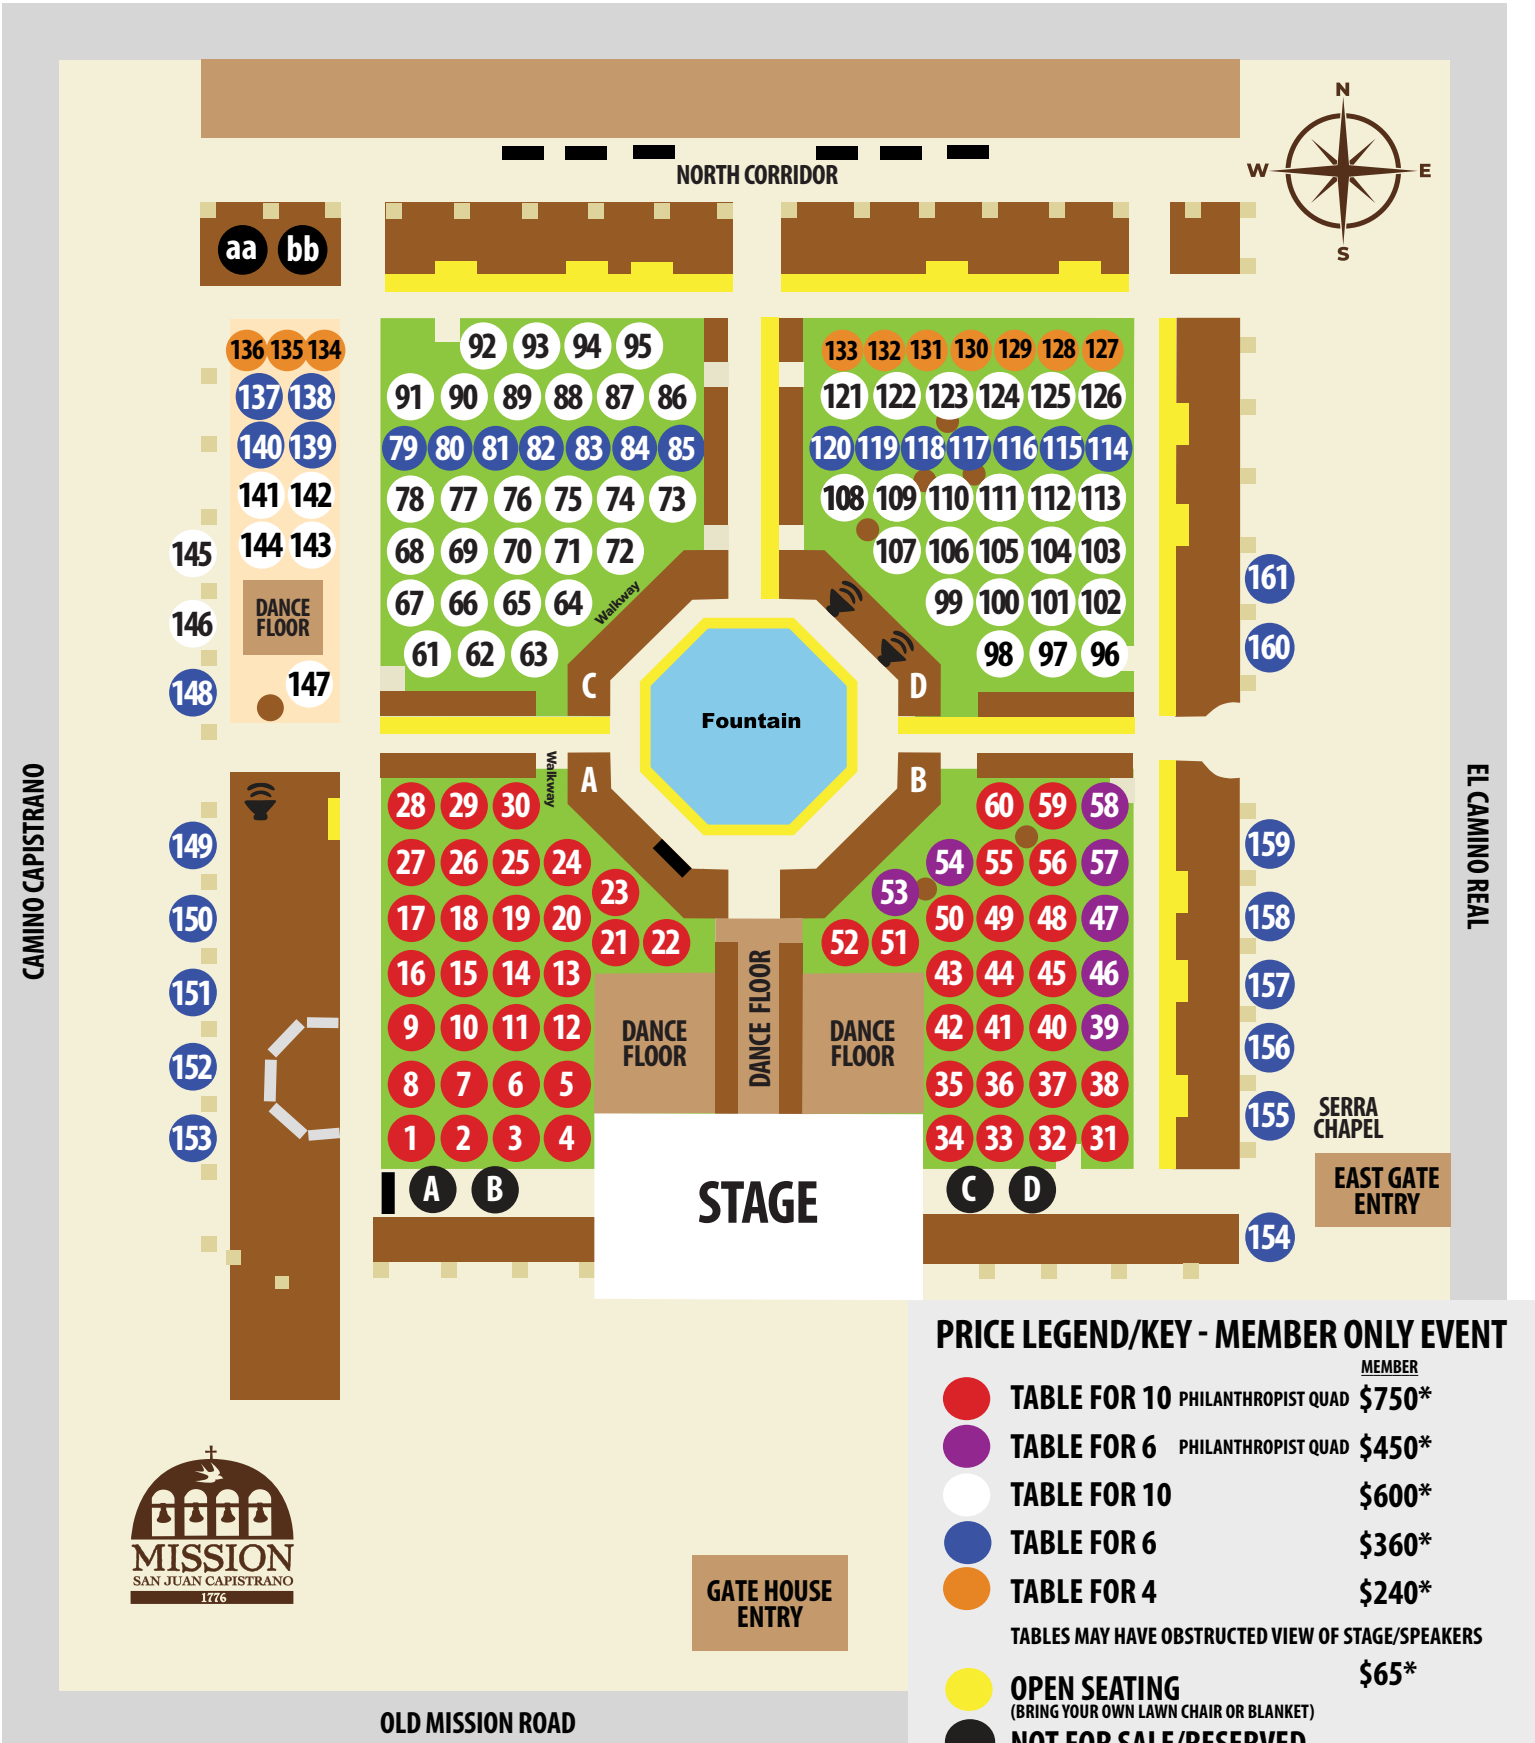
NORTH CORRIDOR

N
W
E
S

aa bb

136 135 134
137 138
140 139
141 142
145 144 143
146
DANCE FLOOR
148 147

92 93 94 95
91 90 89 88 87 86
79 80 81 82 83 84 85
78 77 76 75 74 73
68 69 70 71 72
67 66 65 64
61 62 63
Walkway
C

133 132 131 130 129 128 127
121 122 123 124 125 126
120 119 118 117 116 115 114
108 109 110 111 112 113
107 106 105 104 103
99 100 101 102
98 97 96
D

161
160

Fountain

A
Walkway
B

28 29 30
27 26 25 24
17 18 19 20 23
16 15 14 13 21 22
9 10 11 12
8 7 6 5
1 2 3 4

DANCE FLOOR
DANCE FLOOR
DANCE FLOOR

60 59 58
54 55 56 57
53
50 49 48 47
52 51
43 44 45 46
42 41 40 39
35 36 37 38
34 33 32 31

149
150
151
152
153

159
158
157
156
155

SERRA CHAPEL

EAST GATE ENTRY

A B
STAGE
C D

154

CAMINO CAPISTRANO

EL CAMINO REAL

MISSION
SAN JUAN CAPISTRANO
1776

GATE HOUSE ENTRY

OLD MISSION ROAD

PRICE LEGEND/KEY - MEMBER ONLY EVENT
MEMBER
TABLE FOR 10 PHILANTHROPIST QUAD $750*
TABLE FOR 6 PHILANTHROPIST QUAD $450*
TABLE FOR 10 $600*
TABLE FOR 6 $360*
TABLE FOR 4 $240*
TABLES MAY HAVE OBSTRUCTED VIEW OF STAGE/SPEAKERS
OPEN SEATING $65*
(BRING YOUR OWN LAWN CHAIR OR BLANKET)
NOT FOR SALE/RESERVED